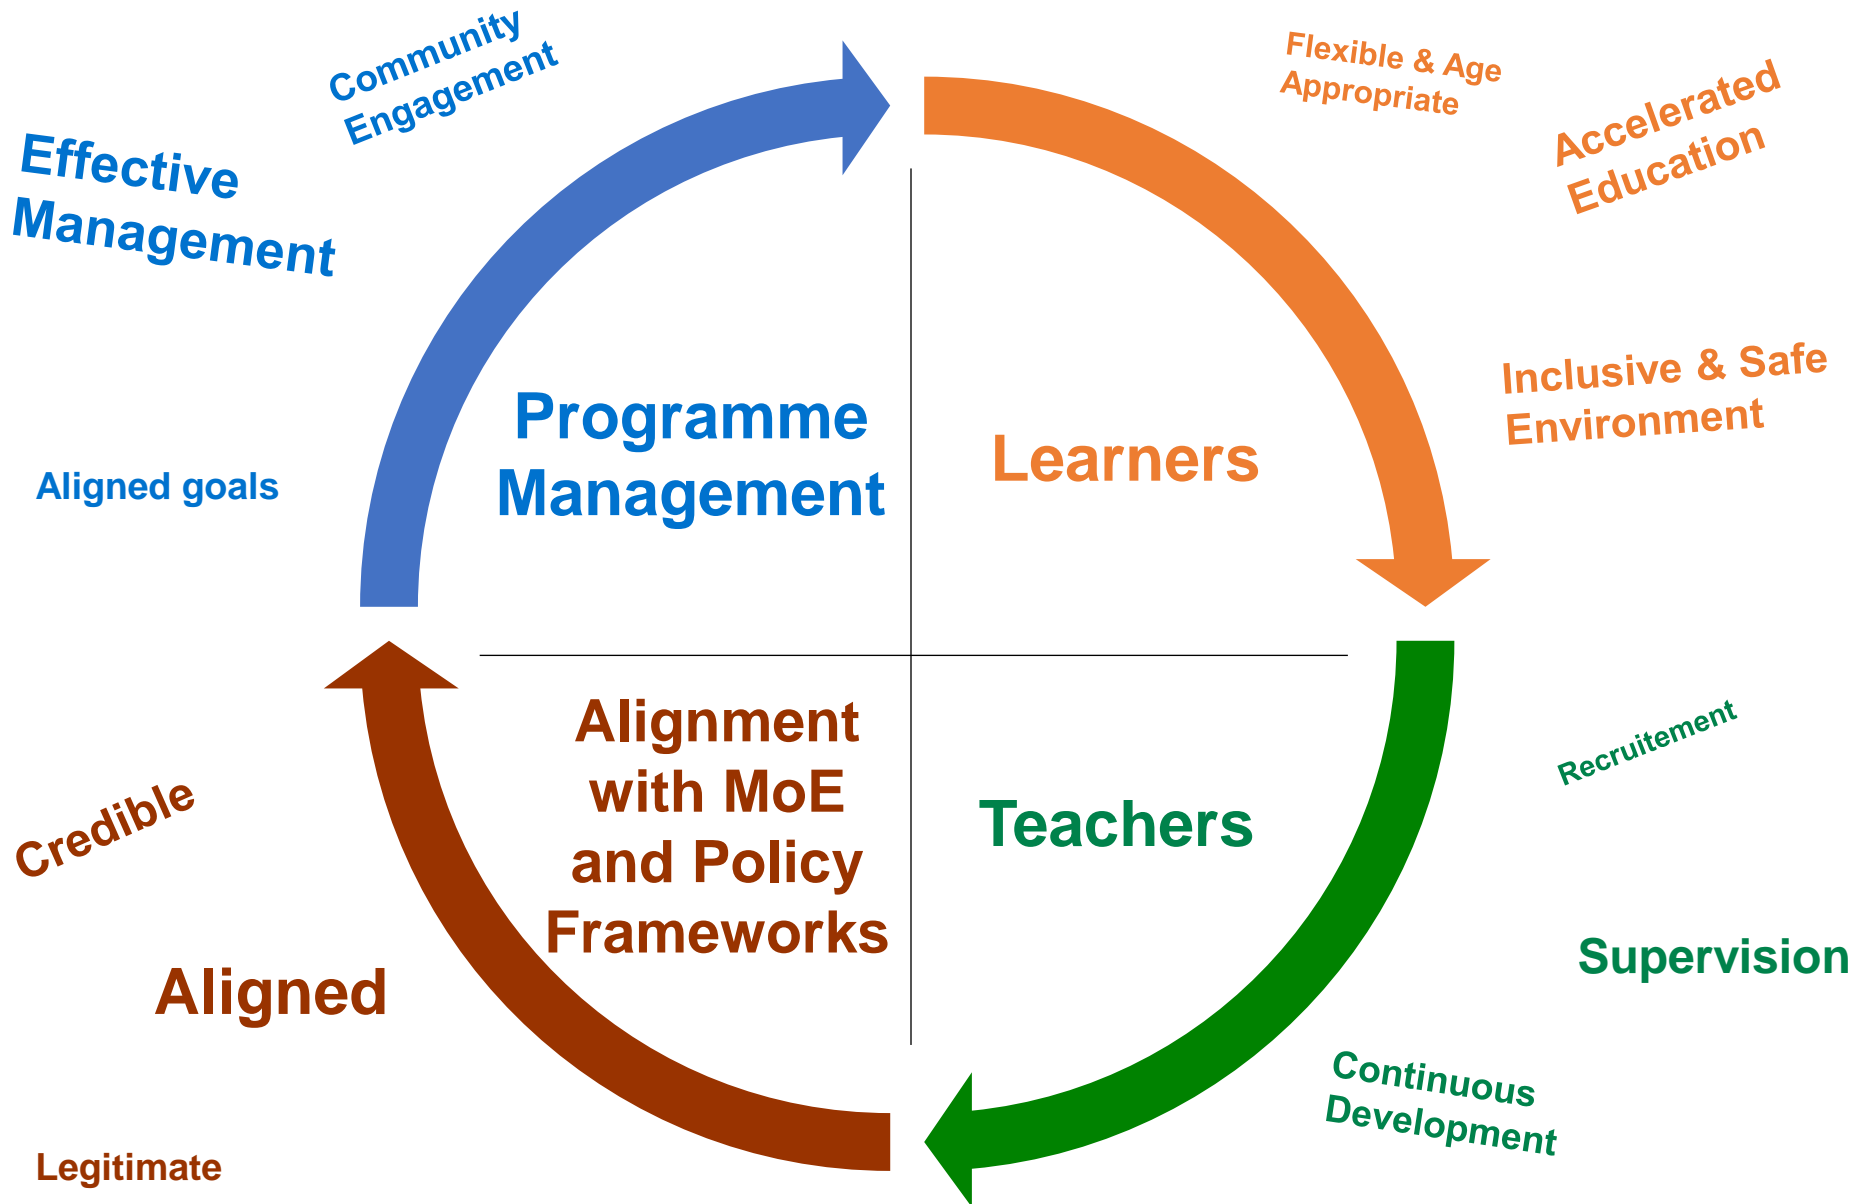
Community Engagement

Flexible & Age Appropriate

Effective Management

Accelerated Education

Inclusive & Safe Environment

Programme Management

Learners

Aligned goals

Recruitement

Alignment with MoE and Policy Frameworks

Teachers

Credible

Supervision

Aligned

Continuous Development

Legitimate